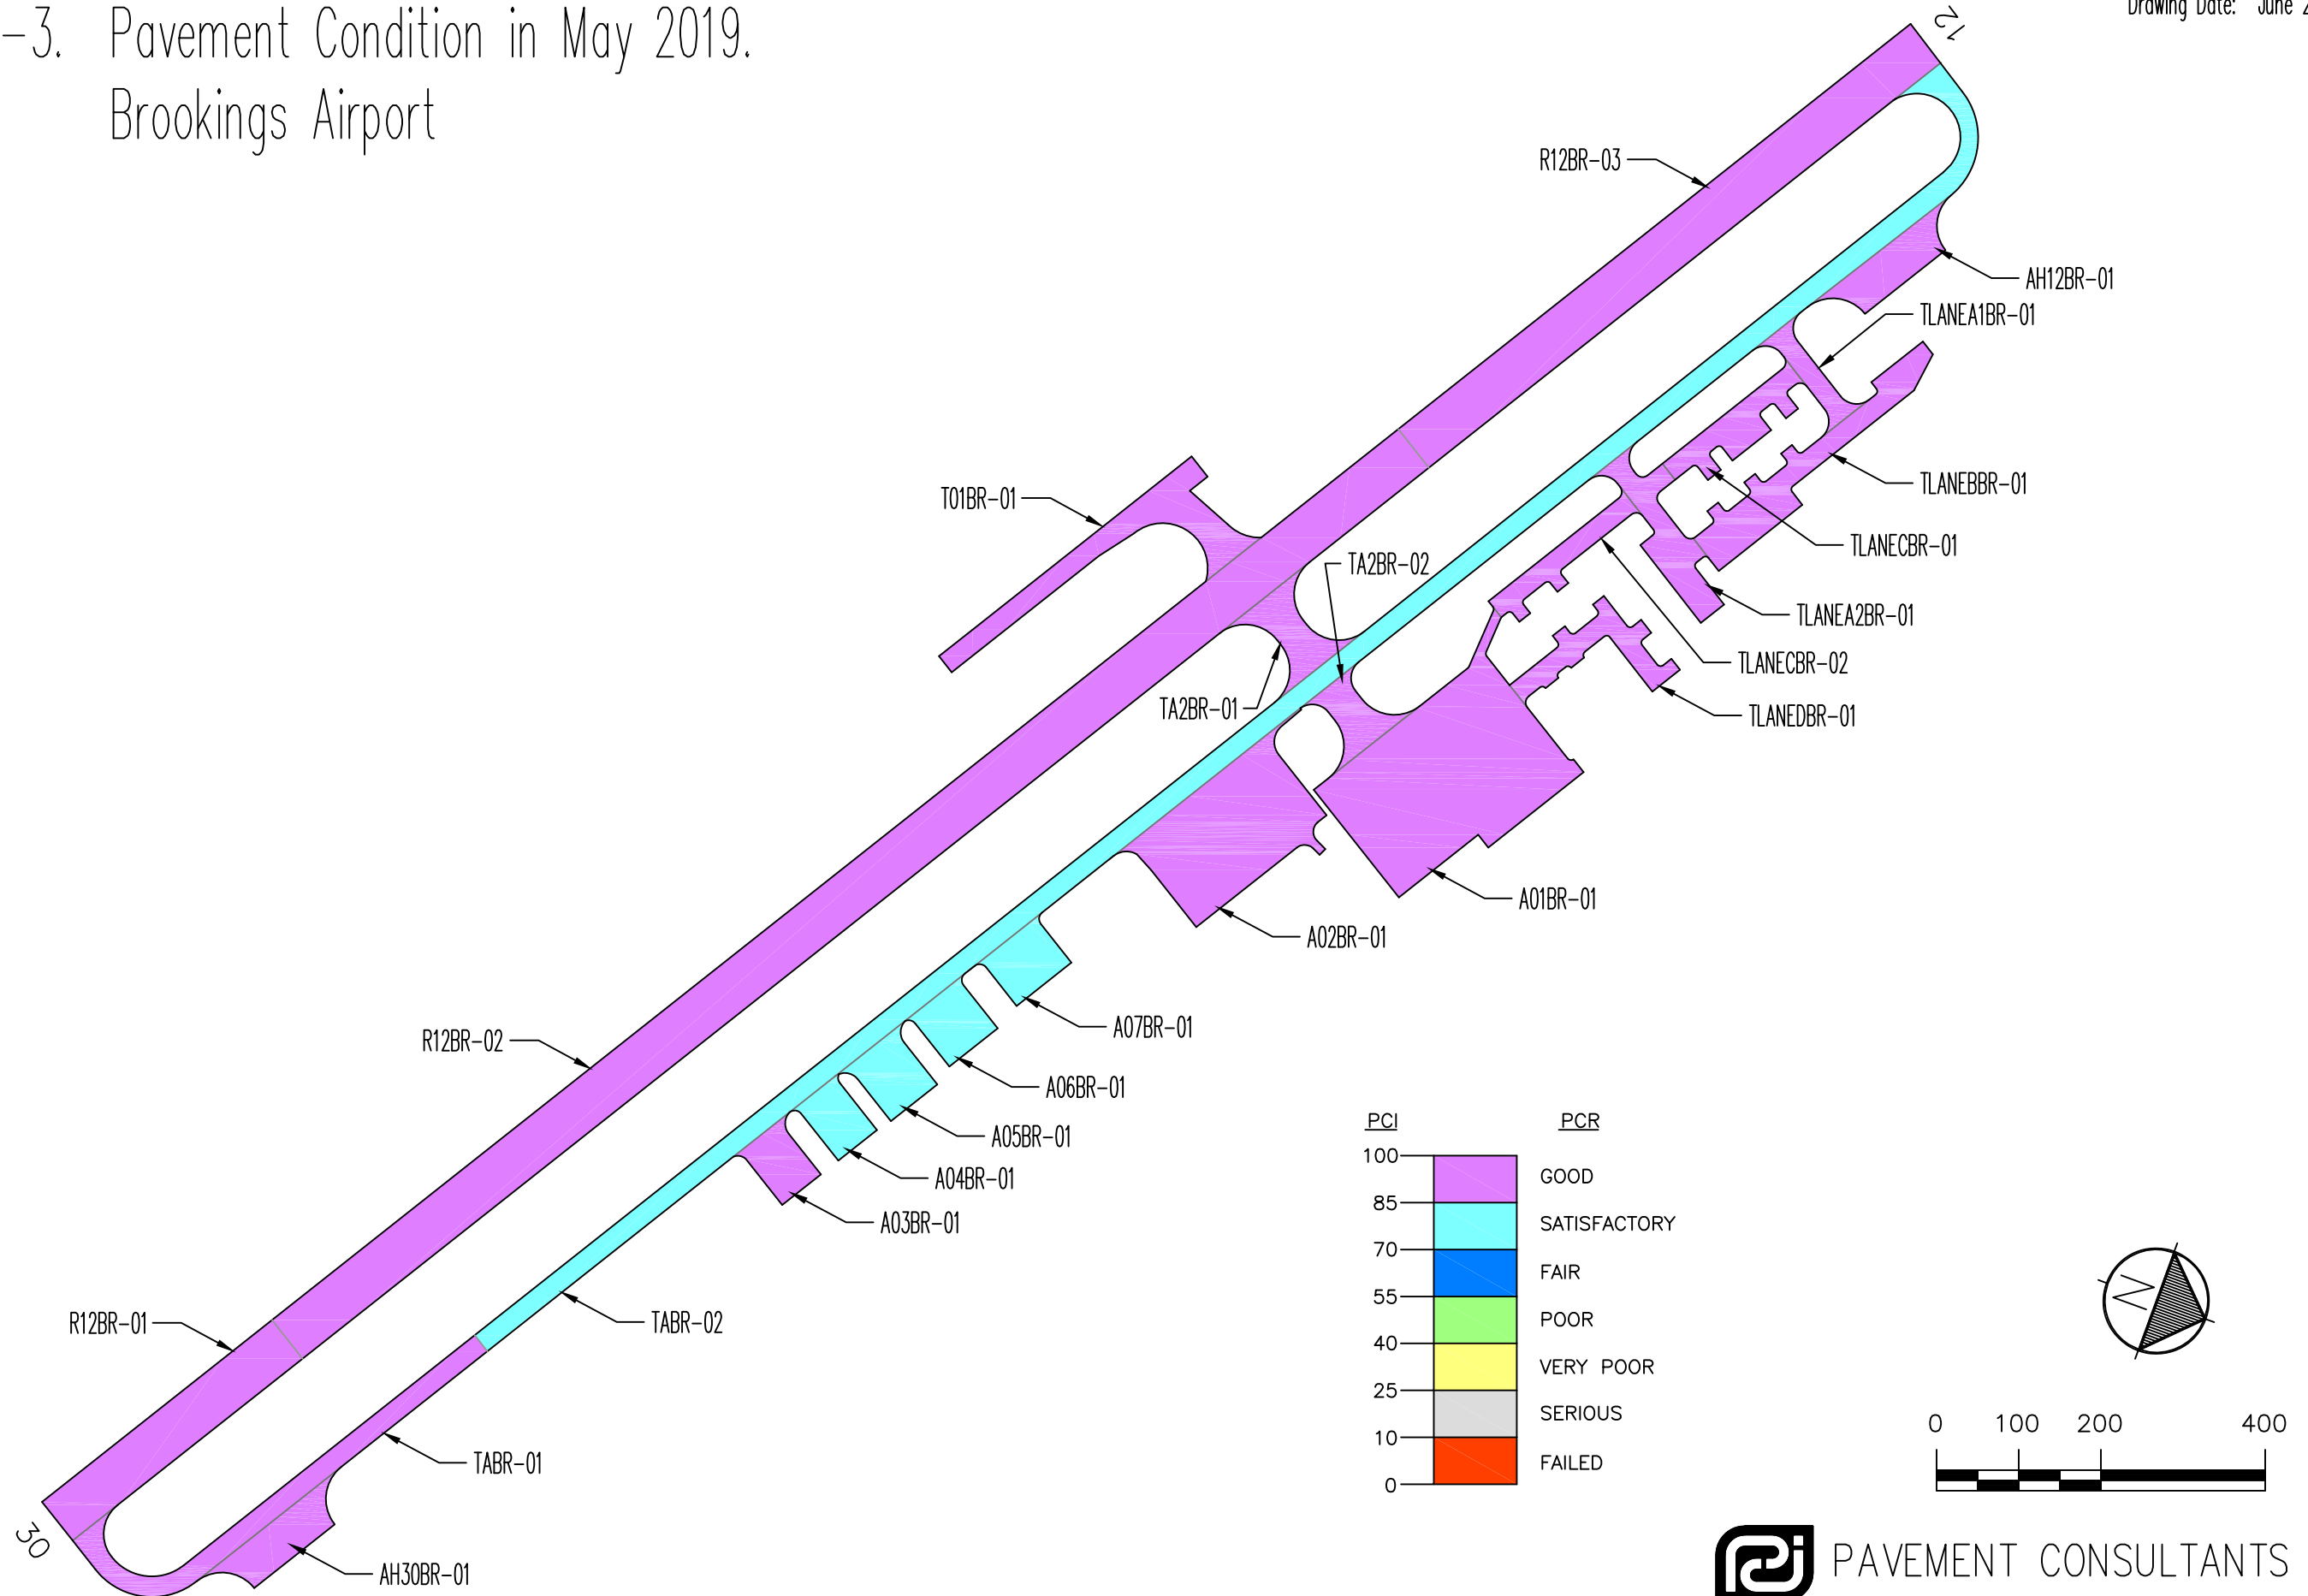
-3. Pavement Condition in May 2019.
Brookings Airport

Drawing Date: June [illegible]

12

R12BR-03
AH12BR-01
TLANEA1BR-01
TLANEBBR-01
TLANECBR-01
TLANEA2BR-01
TLANECBR-02
TLANEDBR-01
T01BR-01
TA2BR-02
TA2BR-01
A01BR-01
A02BR-01
A07BR-01
A06BR-01
A05BR-01
A04BR-01
A03BR-01
R12BR-02
R12BR-01
TABR-02
TABR-01
AH30BR-01

30

| PCI | | PCR |
|---|---|---|
| 100 | | GOOD |
| 85 | | SATISFACTORY |
| 70 | | FAIR |
| 55 | | POOR |
| 40 | | VERY POOR |
| 25 | | SERIOUS |
| 10 | | FAILED |
| 0 | | |

N

0 100 200 400

PAVEMENT CONSULTANTS